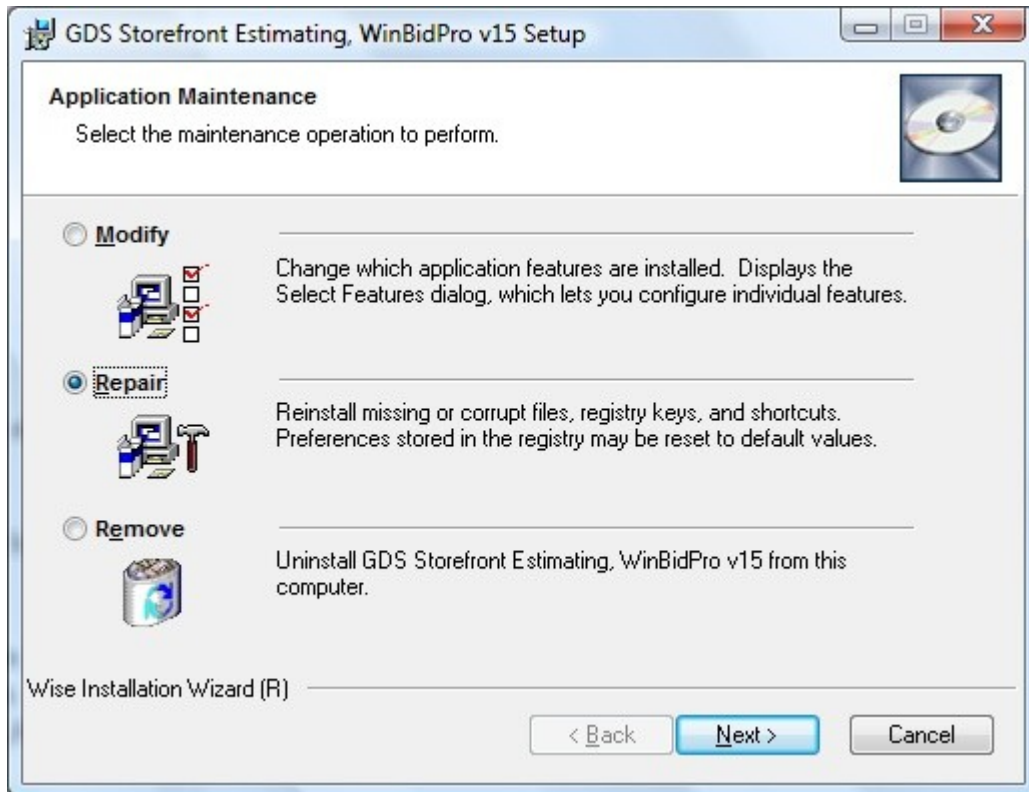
GDS Storefront Estimating, WinBidPro v15 Setup

Application Maintenance

Select the maintenance operation to perform.

Modify

Change which application features are installed. Displays the Select Features dialog, which lets you configure individual features.

Repair

Reinstall missing or corrupt files, registry keys, and shortcuts. Preferences stored in the registry may be reset to default values.

Remove

Uninstall GDS Storefront Estimating, WinBidPro v15 from this computer.

Wise Installation Wizard (R)

< Back

Next >

Cancel